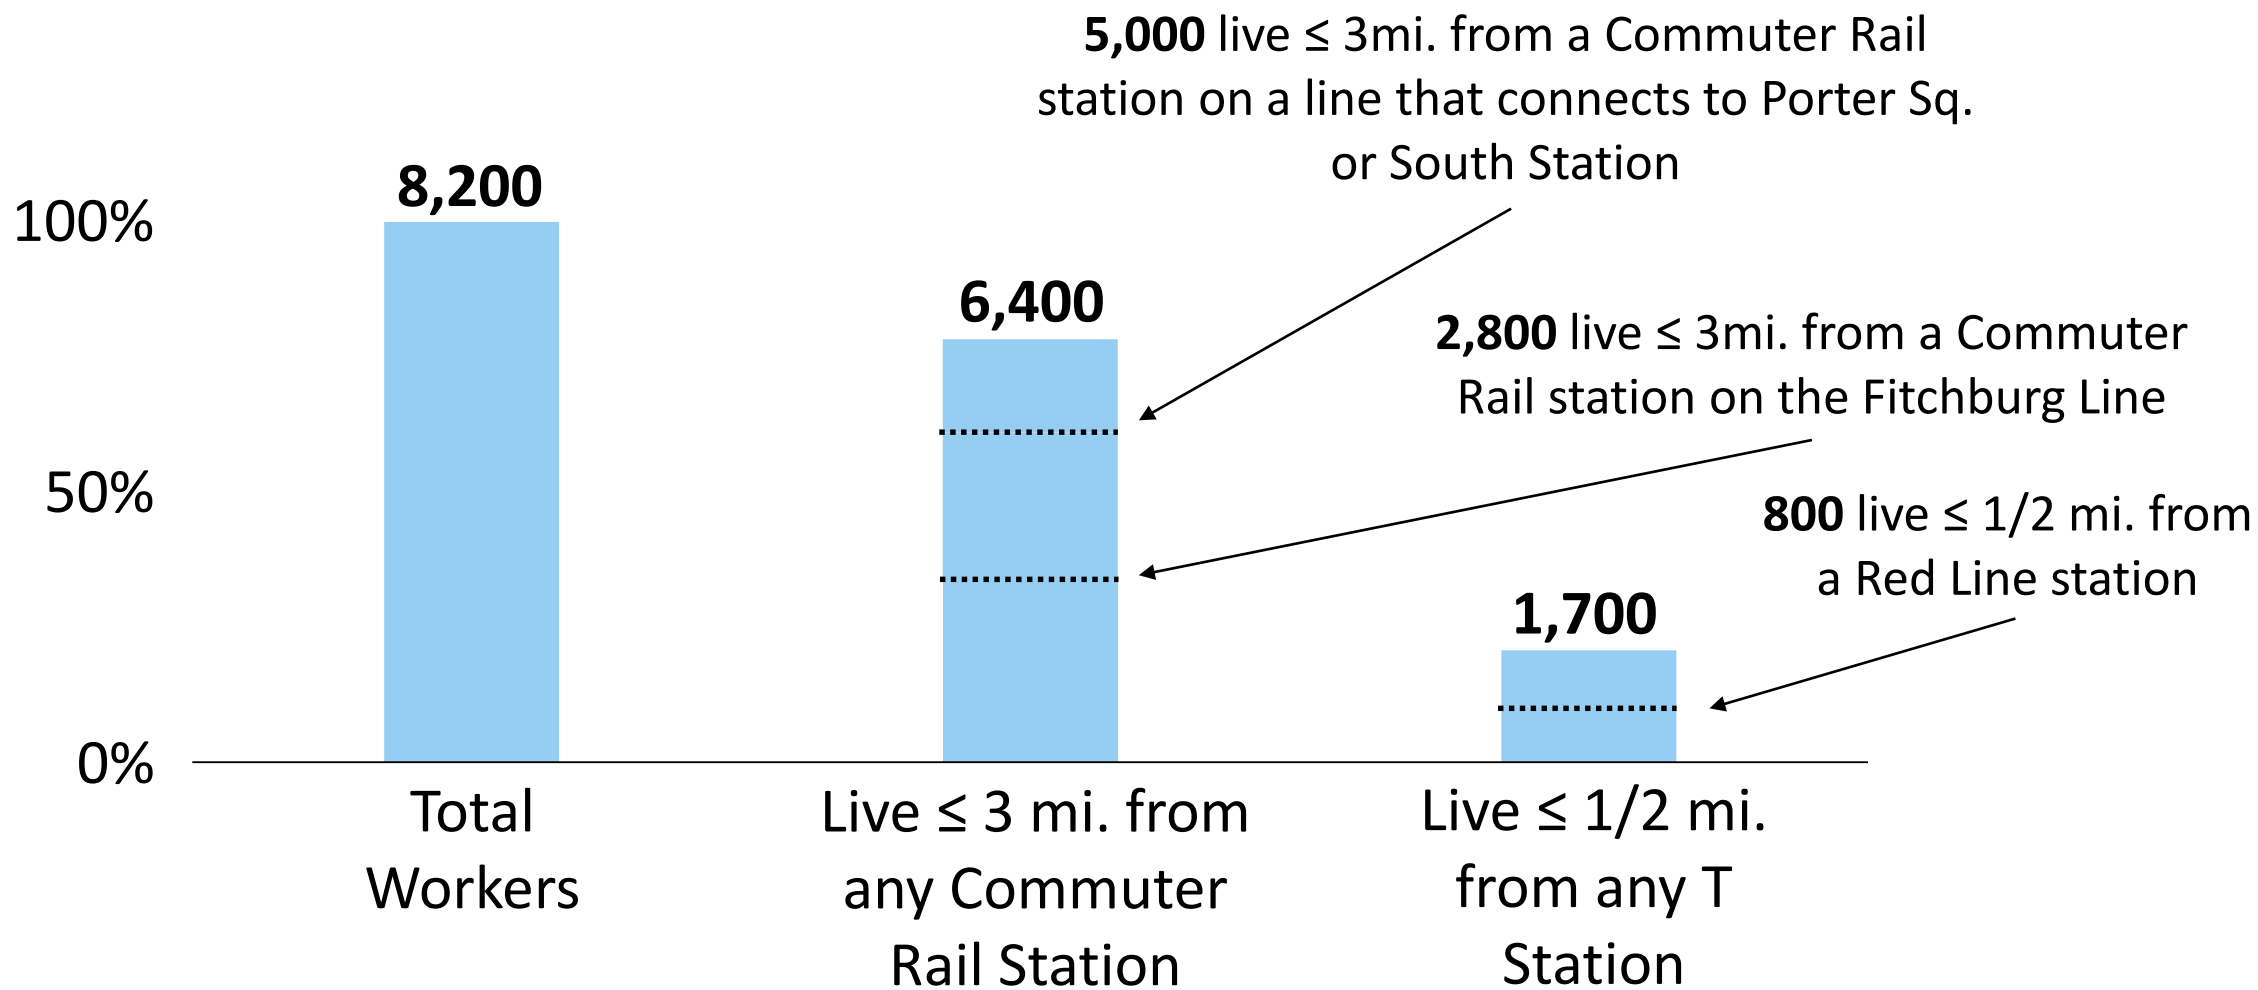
5,000 live ≤ 3mi. from a Commuter Rail station on a line that connects to Porter Sq. or South Station

100%

50%

0%

8,200

6,400

2,800 live ≤ 3mi. from a Commuter Rail station on the Fitchburg Line

800 live ≤ 1/2 mi. from a Red Line station

1,700

Total Workers

Live ≤ 3 mi. from any Commuter Rail Station

Live ≤ 1/2 mi. from any T Station